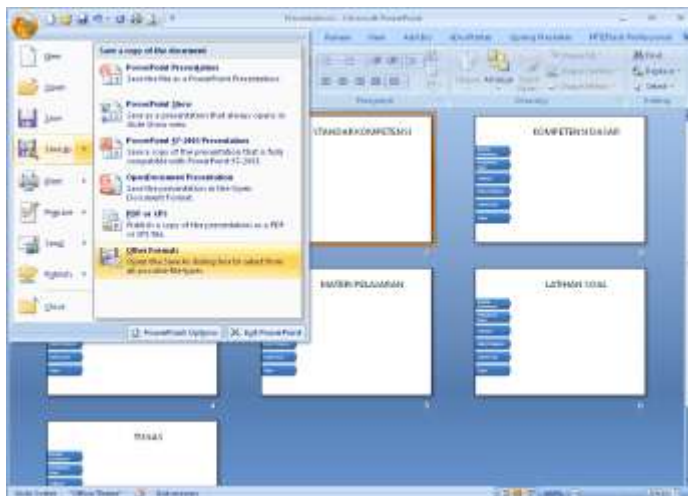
Presentation1 - Microsoft PowerPoint

New
Open
Save
Save As
Print
Prepare
Send
Publish
Close

Save a copy of the document

PowerPoint Presentation
Save the file as a PowerPoint Presentation.

PowerPoint Show
Save as a presentation that always opens in Slide Show view.

PowerPoint 97-2003 Presentation
Save a copy of the presentation that is fully compatible with PowerPoint 97-2003.

OpenDocument Presentation
Save the presentation in the Open Document Format.

PDF or XPS
Publish a copy of the presentation as a PDF or XPS file.

Other Formats
Open the Save As dialog box to select from all possible file types.

PowerPoint Options
Exit PowerPoint

STANDAR KOMPETENSI
KOMPETENSI DASAR
MATERI PELAJARAN
LATIHAN SOAL
TUGAS

Find
Replace
Select
Editing
Paragraph
Drawing